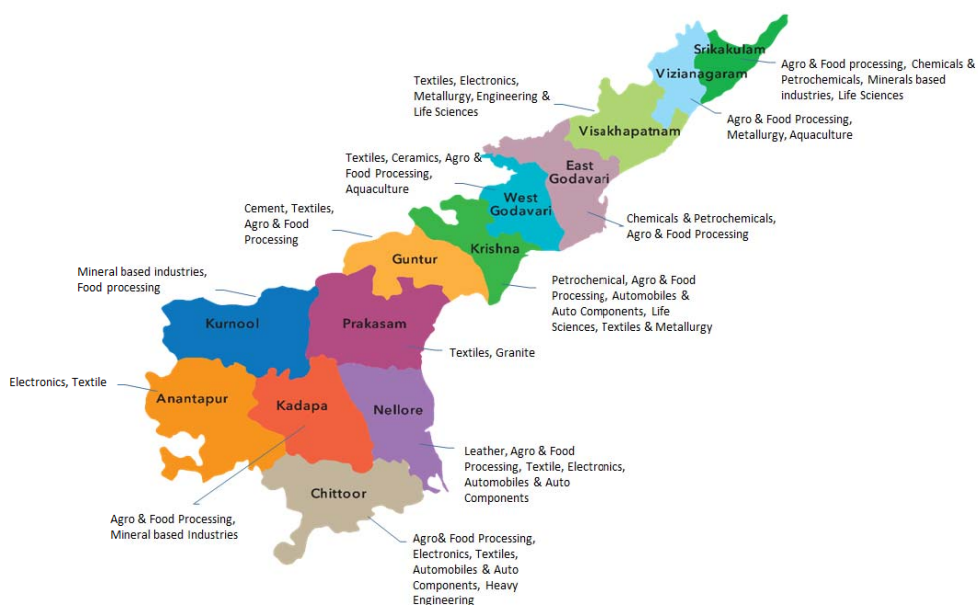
Srikakulam

Agro & Food processing, Chemicals & Petrochemicals, Minerals based industries, Life Sciences

Vizianagaram

Textiles, Electronics, Metallurgy, Engineering & Life Sciences

Agro & Food Processing, Metallurgy, Aquaculture

Visakhapatnam

Textiles, Ceramics, Agro & Food Processing, Aquaculture

East Godavari

West Godavari

Cement, Textiles, Agro & Food Processing

Chemicals & Petrochemicals, Agro & Food Processing

Krishna

Guntur

Mineral based industries, Food processing

Petrochemical, Agro & Food Processing, Automobiles & Auto Components, Life Sciences, Textiles & Metallurgy

Kurnool

Prakasam

Textiles, Granite

Electronics, Textile

Anantapur

Kadapa

Nellore

Leather, Agro & Food Processing, Textile, Electronics, Automobiles & Auto Components

Chittoor

Agro & Food Processing, Mineral based Industries

Agro& Food Processing, Electronics, Textiles, Automobiles & Auto Components, Heavy Engineering